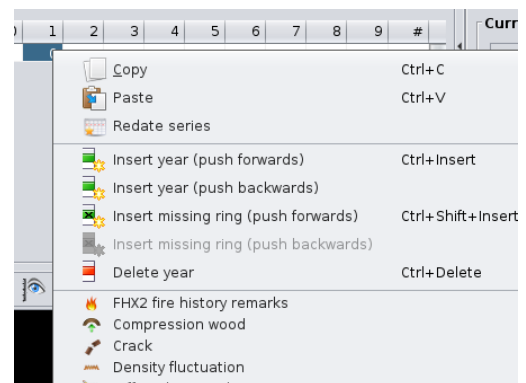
| 0 | 1 | 2 | 3 | 4 | 5 | 6 | 7 | 8 | 9 | # |
|---|---|---|---|---|---|---|---|---|---|---|

Curr

Copy Ctrl+C
Paste Ctrl+V
Redate series
Insert year (push forwards) Ctrl+Insert
Insert year (push backwards)
Insert missing ring (push forwards) Ctrl+Shift+Insert
Insert missing ring (push backwards)
Delete year Ctrl+Delete
FHX2 fire history remarks
Compression wood
Crack
Density fluctuation
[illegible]